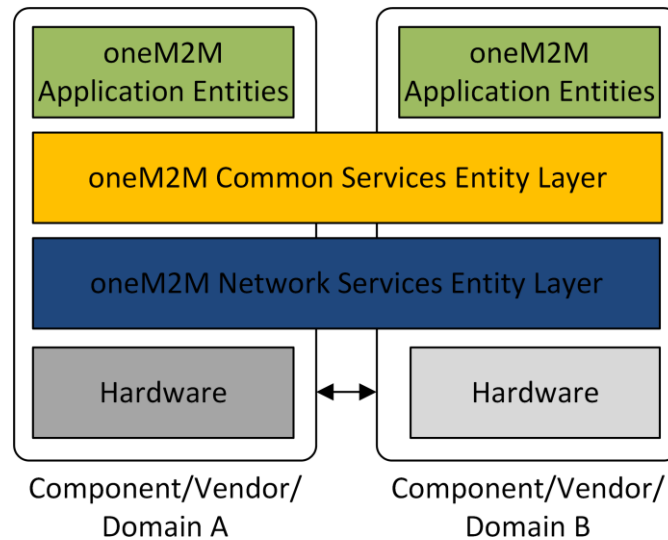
oneM2M Application Entities

oneM2M Application Entities

oneM2M Common Services Entity Layer

oneM2M Network Services Entity Layer

Hardware

Hardware

Component/Vendor/ Domain A

Component/Vendor/ Domain B